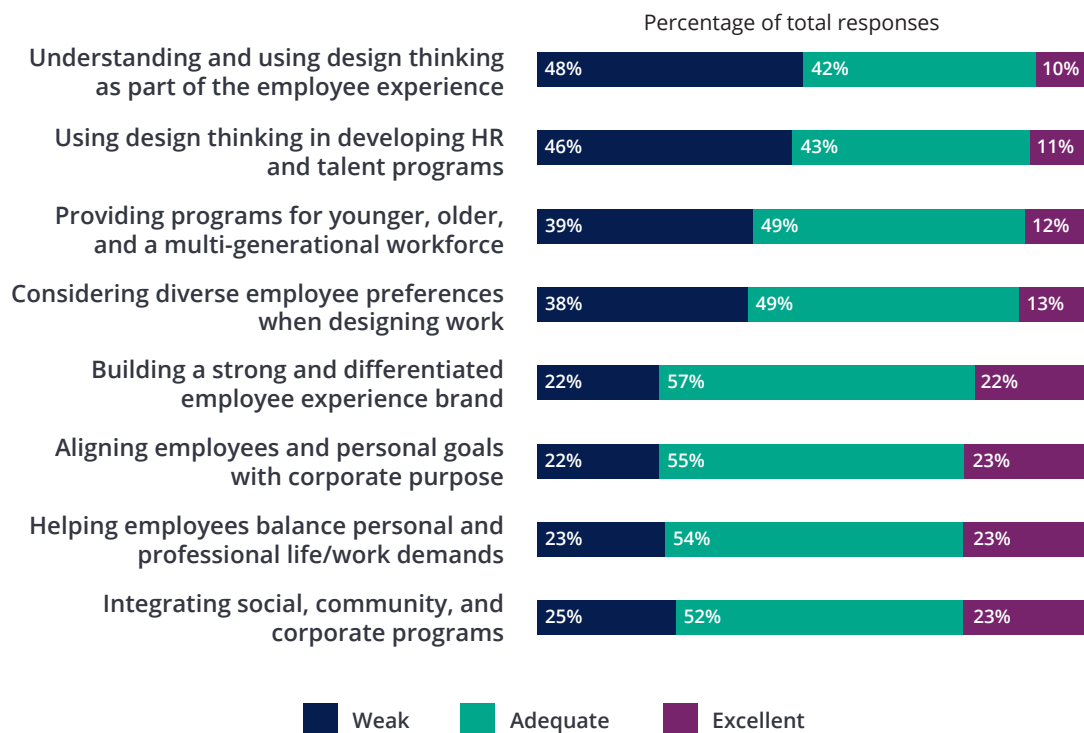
Percentage of total responses

| | Weak | Adequate | Excellent |
|---|---|---|---|
| Understanding and using design thinking as part of the employee experience | 48% | 42% | 10% |
| Using design thinking in developing HR and talent programs | 46% | 43% | 11% |
| Providing programs for younger, older, and a multi-generational workforce | 39% | 49% | 12% |
| Considering diverse employee preferences when designing work | 38% | 49% | 13% |
| Building a strong and differentiated employee experience brand | 22% | 57% | 22% |
| Aligning employees and personal goals with corporate purpose | 22% | 55% | 23% |
| Helping employees balance personal and professional life/work demands | 23% | 54% | 23% |
| Integrating social, community, and corporate programs | 25% | 52% | 23% |

Weak Adequate Excellent